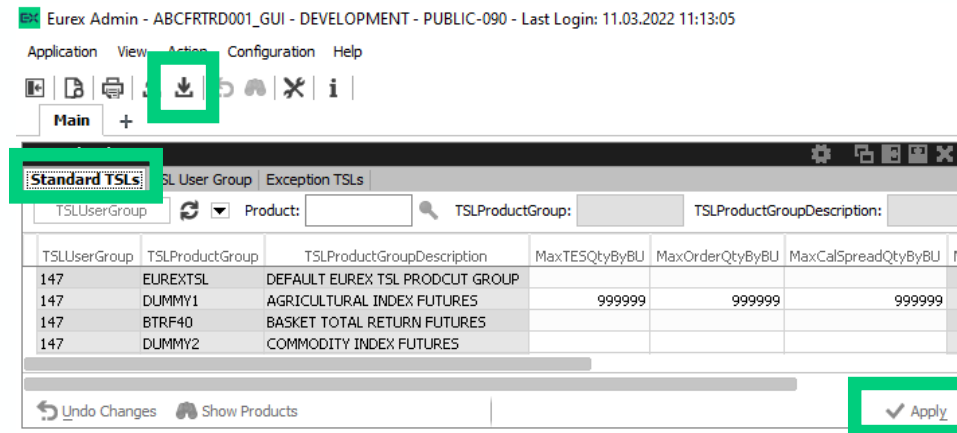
EX Eurex Admin - ABCFRTRD001_GUI - DEVELOPMENT - PUBLIC-090 - Last Login: 11.03.2022 11:13:05

Application View Action Configuration Help

Main +

Standard TSLs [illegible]SL User Group Exception TSLs

TSLUserGroup Product: TSLProductGroup: TSLProductGroupDescription:

| TSLUserGroup | TSLProductGroup | TSLProductGroupDescription | MaxTESQtyByBU | MaxOrderQtyByBU | MaxCalSpreadQtyByBU |
|---|---|---|---|---|---|
| 147 | EUREXTSL | DEFAULT EUREX TSL PRODCUT GROUP | | | |
| 147 | DUMMY1 | AGRICULTURAL INDEX FUTURES | 999999 | 999999 | 999999 |
| 147 | BTRF40 | BASKET TOTAL RETURN FUTURES | | | |
| 147 | DUMMY2 | COMMODITY INDEX FUTURES | | | |

Undo Changes Show Products Apply